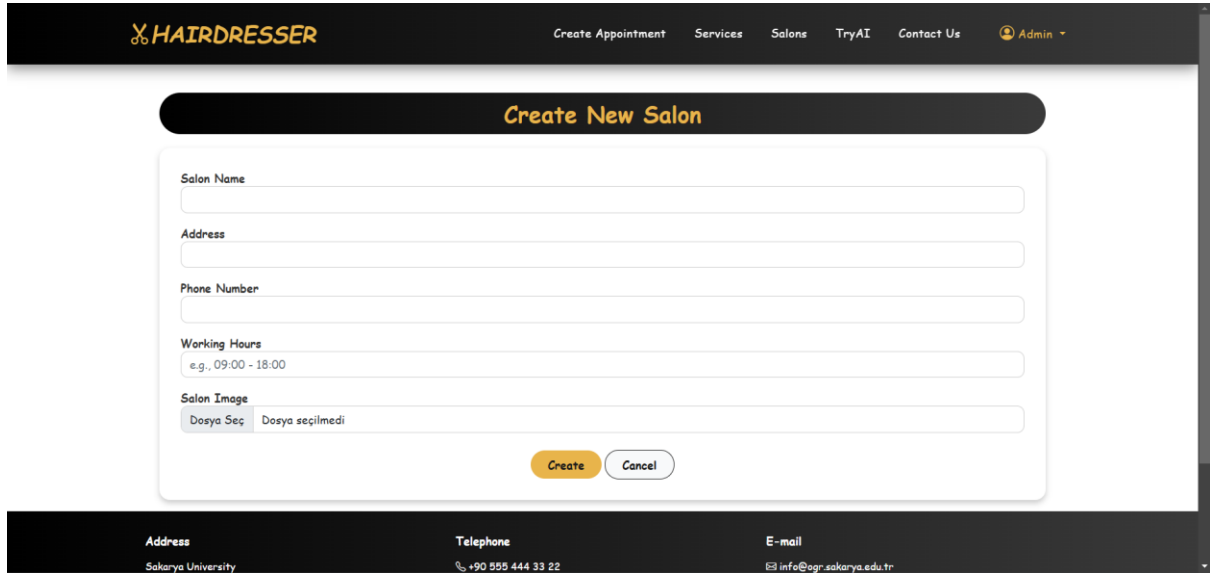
HAIRDRESSER

Create Appointment Services Salons TryAI Contact Us Admin

Create New Salon

Salon Name

Address

Phone Number

Working Hours

e.g., 09:00 - 18:00

Salon Image

Dosya Seç Dosya seçilmedi

Create Cancel

Address
Sakarya University

Telephone
+90 555 444 33 22

E-mail
info@ogr.sakarya.edu.tr